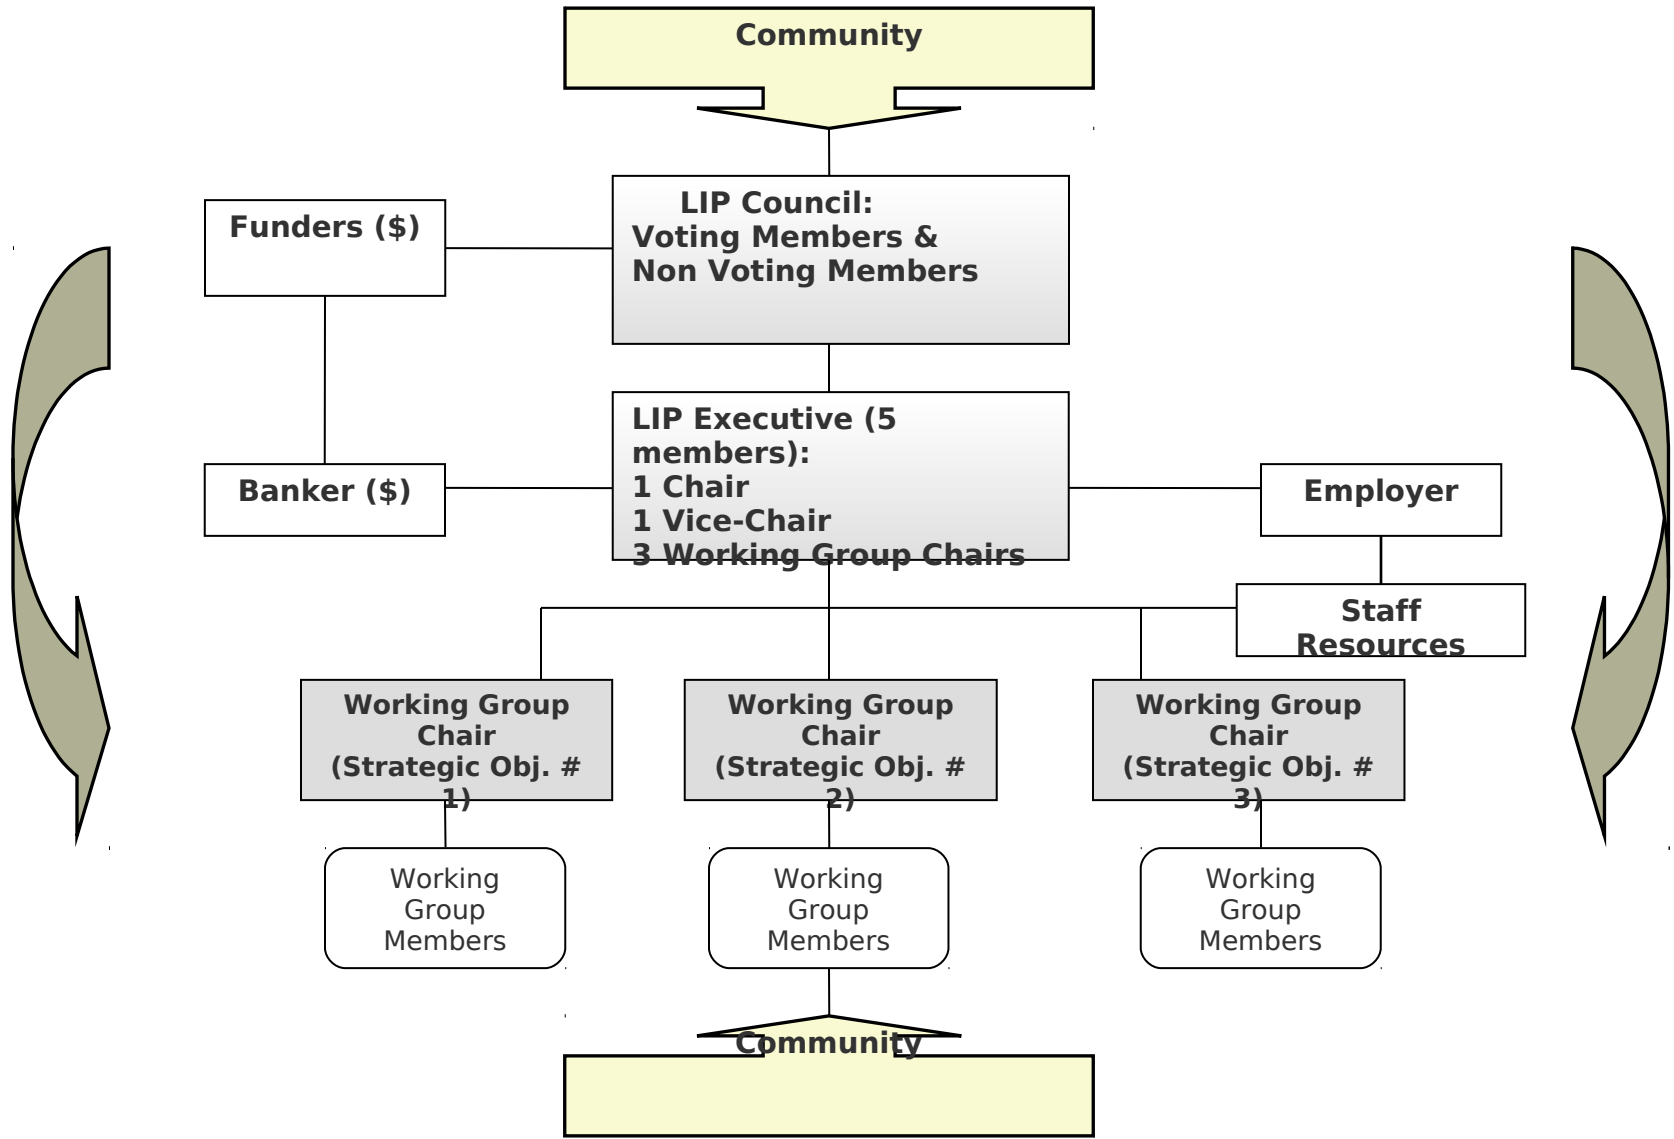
Community

Funders ($)

LIP Council:
Voting Members &
Non Voting Members

LIP Executive (5 members):
1 Chair
1 Vice-Chair
3 Working Group Chairs

Banker ($)

Employer

Staff Resources

Working Group Chair (Strategic Obj. # 1)

Working Group Chair (Strategic Obj. # 2)

Working Group Chair (Strategic Obj. # 3)

Working Group Members

Working Group Members

Working Group Members

Community